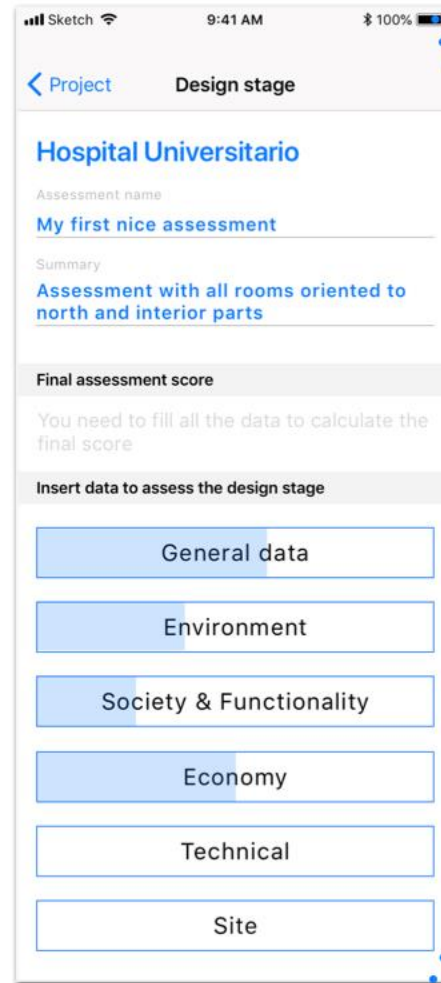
Sketch 9:41 AM 100%

< Project Design stage

Hospital Universitario

Assessment name
My first nice assessment

Summary
Assessment with all rooms oriented to north and interior parts

Final assessment score

You need to fill all the data to calculate the final score

Insert data to assess the design stage

General data

Environment

Society & Functionality

Economy

Technical

Site